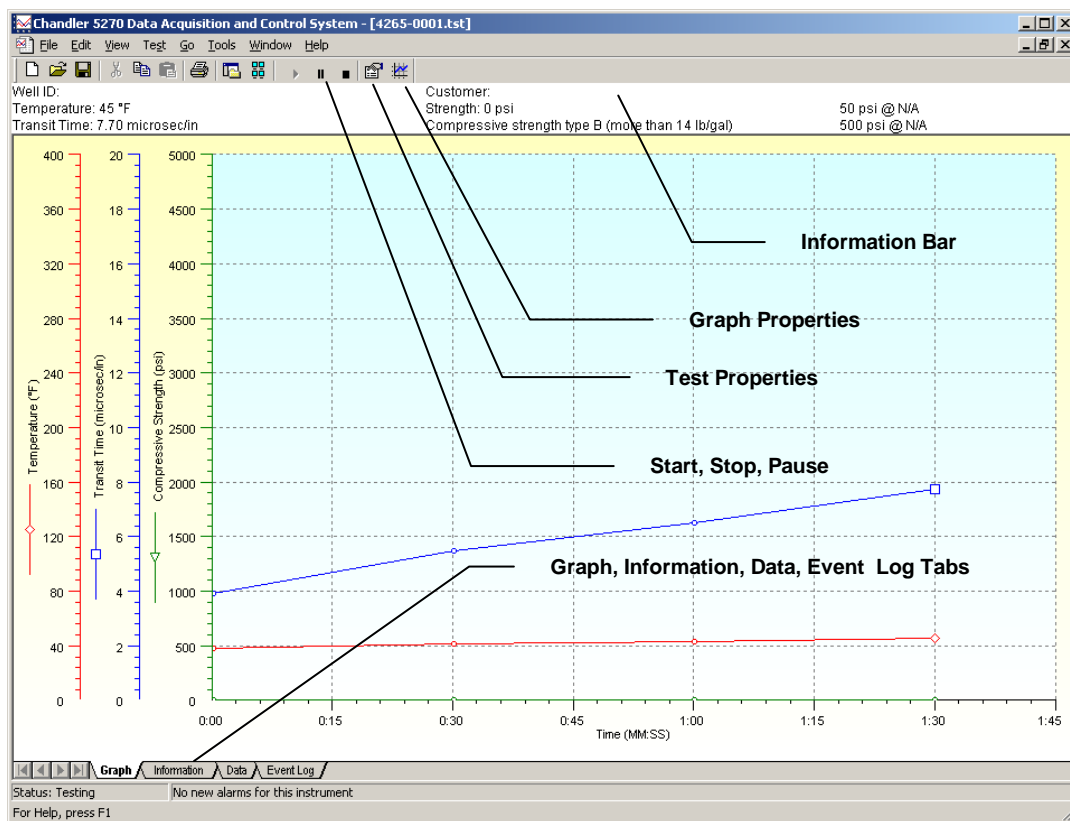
Chandler 5270 Data Acquisition and Control System - [4265-0001.tst]

File Edit View Test Go Tools Window Help

Well ID:
Temperature: 45 °F
Transit Time: 7.70 microsec/in

Customer:
Strength: 0 psi
Compressive strength type B (more than 14 lb/gal)

50 psi @ N/A
500 psi @ N/A

Information Bar

Graph Properties

Test Properties

Start, Stop, Pause

Graph, Information, Data, Event Log Tabs

Temperature (°F)
Transit Time (microsec/in)
Compressive Strength (psi)

400 360 320 280 240 200 160 120 80 40 0
20 18 16 14 12 10 8 6 4 2 0
5000 4500 4000 3500 3000 2500 2000 1500 1000 500 0

0:00 0:15 0:30 0:45 1:00 1:15 1:30 1:45
Time (MM:SS)

Graph Information Data Event Log

Status: Testing
No new alarms for this instrument
For Help, press F1